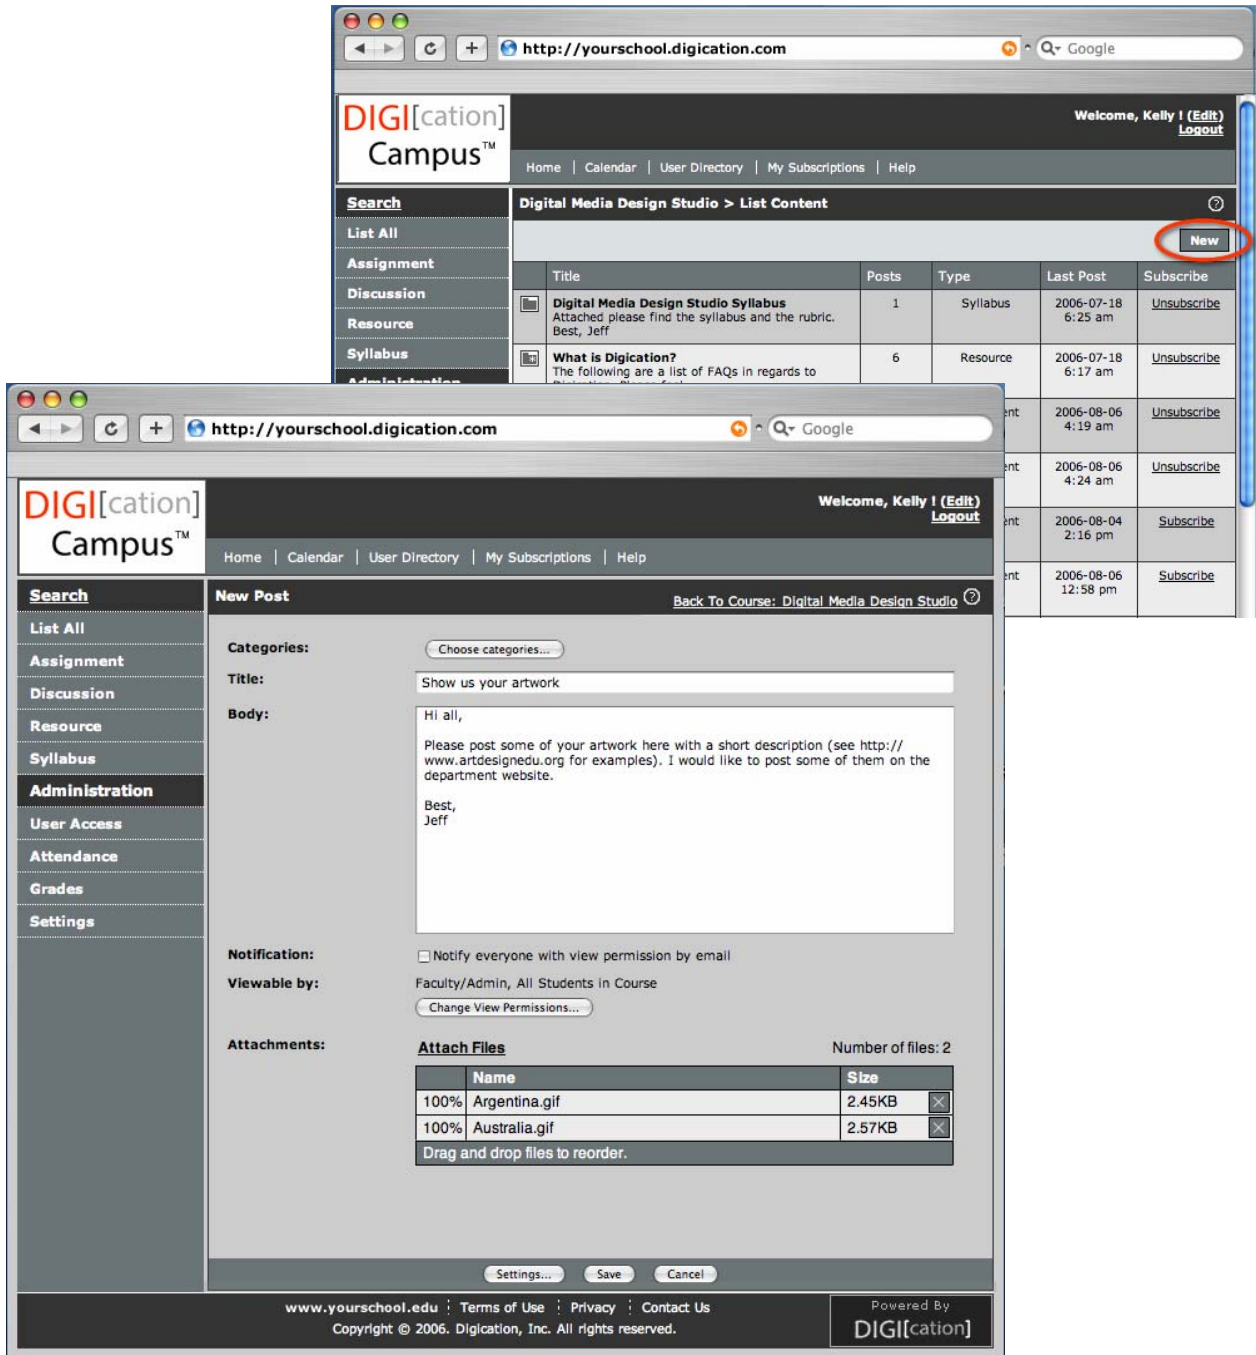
http://yourschool.digication.com

Google

DIGI[cation] Campus™

Welcome, Kelly ! (Edit) Logout

Home | Calendar | User Directory | My Subscriptions | Help

Search
List All
Assignment
Discussion
Resource
Syllabus
Administration

Digital Media Design Studio > List Content

New

| | Title | Posts | Type | Last Post | Subscribe |
|---|---|---|---|---|---|
| | Digital Media Design Studio Syllabus Attached please find the syllabus and the rubric. Best, Jeff | 1 | Syllabus | 2006-07-18 6:25 am | Unsubscribe |
| | What is Digication? The following are a list of FAQs in regards to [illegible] | 6 | Resource | 2006-07-18 6:17 am | Unsubscribe |
| | | | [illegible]nt | 2006-08-06 4:19 am | Unsubscribe |
| | | | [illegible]nt | 2006-08-06 4:24 am | Unsubscribe |
| | | | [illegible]nt | 2006-08-04 2:16 pm | Subscribe |
| | | | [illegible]nt | 2006-08-06 12:58 pm | Subscribe |

http://yourschool.digication.com

Google

DIGI[cation] Campus™

Welcome, Kelly ! (Edit) Logout

Home | Calendar | User Directory | My Subscriptions | Help

Search
List All
Assignment
Discussion
Resource
Syllabus
Administration
User Access
Attendance
Grades
Settings

New Post

Back To Course: Digital Media Design Studio

Categories: Choose categories...

Title: Show us your artwork

Body: Hi all,

Please post some of your artwork here with a short description (see http://www.artdesignedu.org for examples). I would like to post some of them on the department website.

Best,
Jeff

Notification: Notify everyone with view permission by email

Viewable by: Faculty/Admin, All Students in Course
Change View Permissions...

Attachments: Attach Files Number of files: 2

| | Name | Size | |
|---|---|---|---|
| 100% | Argentina.gif | 2.45KB | |
| 100% | Australia.gif | 2.57KB | |

Drag and drop files to reorder.

Settings... Save Cancel

www.yourschool.edu | Terms of Use | Privacy | Contact Us
Copyright © 2006. Digication, Inc. All rights reserved.

Powered By DIGI[cation]